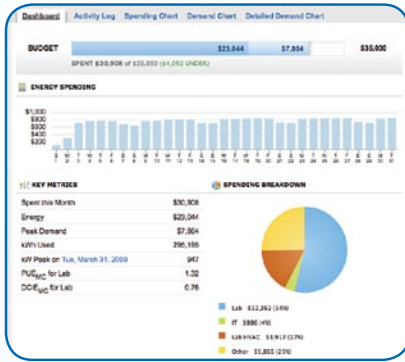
Dashboard Activity Log Spending Chart Demand Chart Detailed Demand Chart

BUDGET $23,044 $7,864 $35,000

SPENT $30,908 OF $35,000 ($4,092 UNDER)

ENERGY SPENDING

$1,000
$800
$600
$400
$200

KEY METRICS

| | |
|---|---|
| Spent this Month | $30,908 |
| Energy | $23,044 |
| Peak Demand | $7,864 |
| kWh Used | 295,195 |
| kW Peak on Tue, March 31, 2009 | 947 |
| PUE$_{MC}$ for Lab | 1.32 |
| DCiE$_{MC}$ for Lab | 0.76 |

SPENDING BREAKDOWN

Lab $12,362 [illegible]
IT $886 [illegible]
Lab HVAC $3,912 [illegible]
Other $5,855 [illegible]